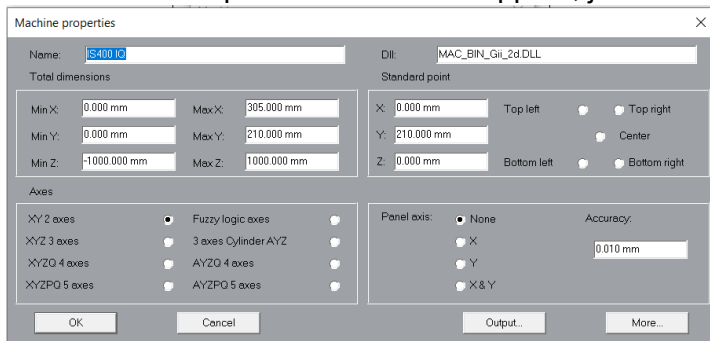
Machine properties

Name: IS400 IO
Dll: MAC_BIN_Gii_2d.DLL

Total dimensions
Min X: 0.000 mm
Max X: 305.000 mm
Min Y: 0.000 mm
Max Y: 210.000 mm
Min Z: -1000.000 mm
Max Z: 1000.000 mm

Standard point
X: 0.000 mm
Y: 210.000 mm
Z: 0.000 mm
Top left
Top right
Center
Bottom left
Bottom right

Axes
XY 2 axes
XYZ 3 axes
XYZQ 4 axes
XYZPQ 5 axes
Fuzzy logic axes
3 axes Cylinder AYZ
AYZQ 4 axes
AYZPQ 5 axes

Panel axis:
None
X
Y
X & Y
Accuracy:
0.010 mm

OK
Cancel
Output...
More...